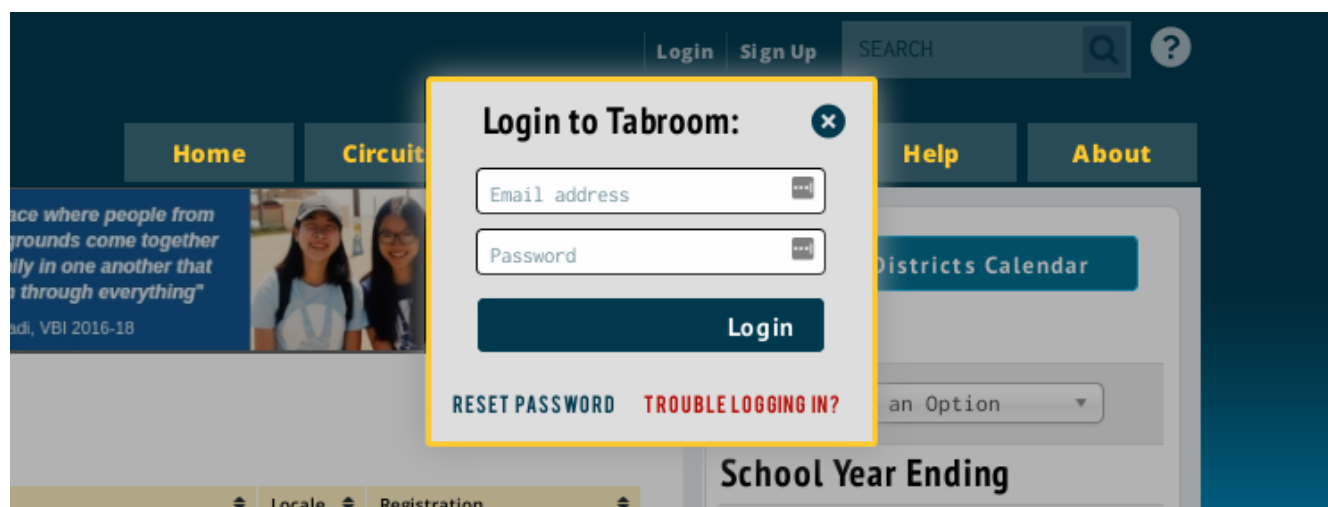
Login Sign Up SEARCH ?

Home Circuit Help About

ace where people from grounds come together ily in one another that through everything"
adi, VBI 2016-18

Login to Tabroom:

Email address

Password

Login

RESET PASSWORD TROUBLE LOGGING IN?

Districts Calendar

an Option

School Year Ending

Locale Registration